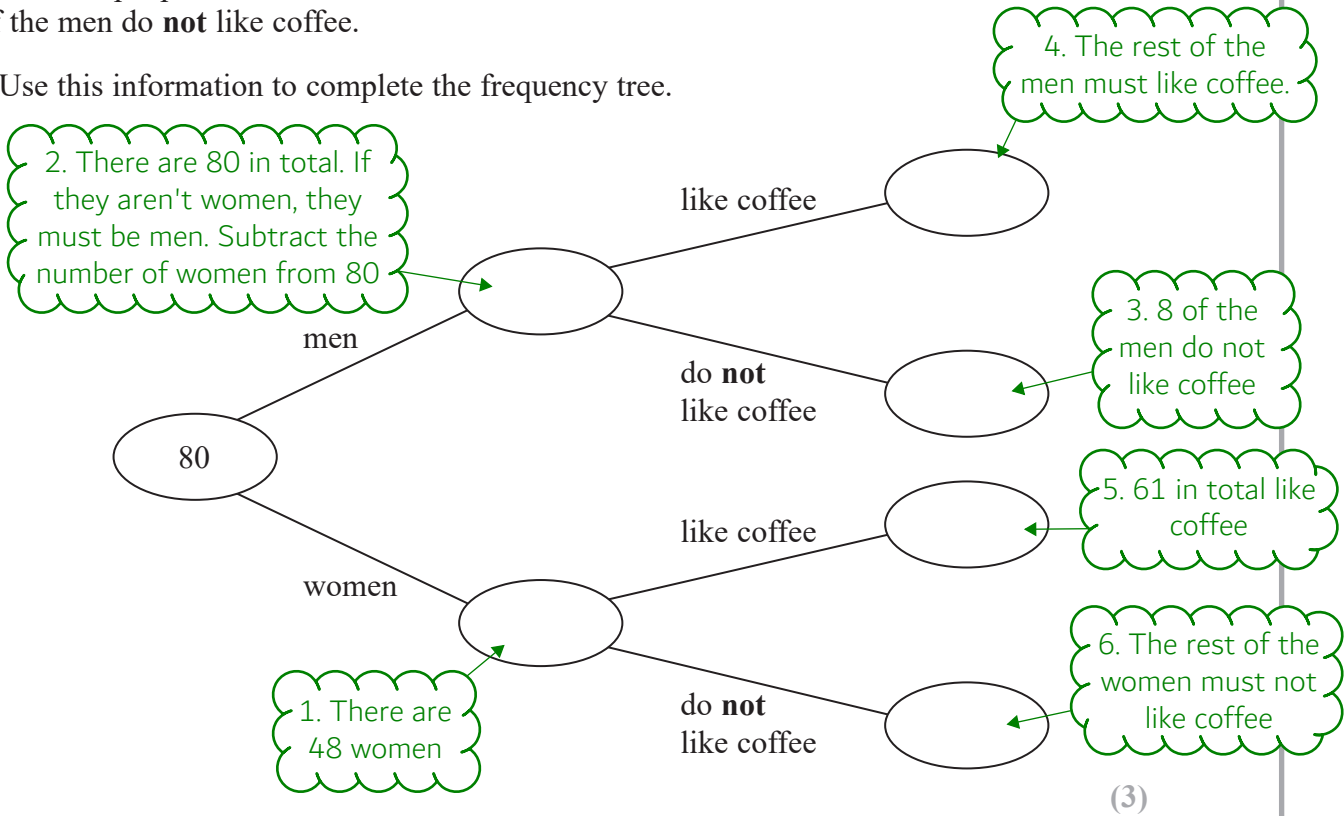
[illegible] the men do **not** like coffee.

Use this information to complete the frequency tree.

4. The rest of the men must like coffee.

2. There are 80 in total. If they aren't women, they must be men. Subtract the number of women from 80

like coffee

men

3. 8 of the men do not like coffee

do **not** like coffee

80

5. 61 in total like coffee

like coffee

women

6. The rest of the women must not like coffee

1. There are 48 women

do **not** like coffee

**(3)**